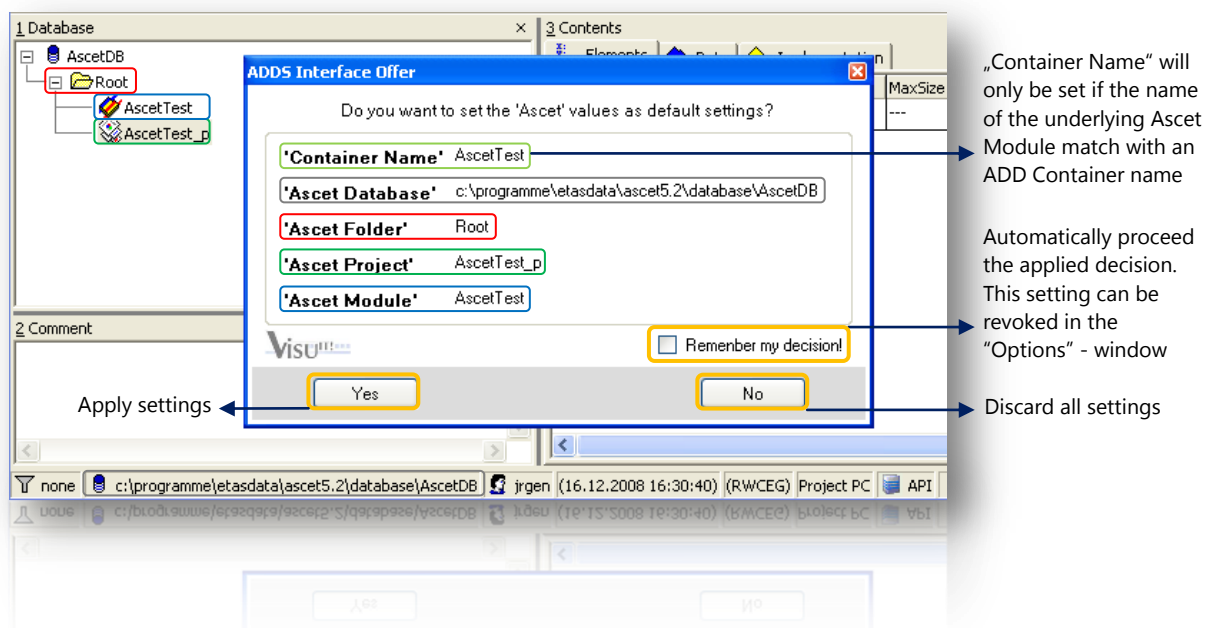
1 Database
AscetDB
Root
AscetTest
AscetTest_p
2 Comment
3 Contents
Elements
Data
Implementation
MaxSize
---
ADDS Interface Offer
Do you want to set the 'Ascet' values as default settings?
'Container Name' AscetTest
'Ascet Database' c:\programme\etasdata\ascet5.2\database\AscetDB
'Ascet Folder' Root
'Ascet Project' AscetTest_p
'Ascet Module' AscetTest
Visu
Remember my decision!
Yes
No
none
c:\programme\etasdata\ascet5.2\database\AscetDB
jrgen (16.12.2008 16:30:40) (RWCEG) Project PC
API
„Container Name“ will only be set if the name of the underlying Ascet Module match with an ADD Container name
Automatically proceed the applied decision. This setting can be revoked in the “Options” - window
Apply settings
Discard all settings